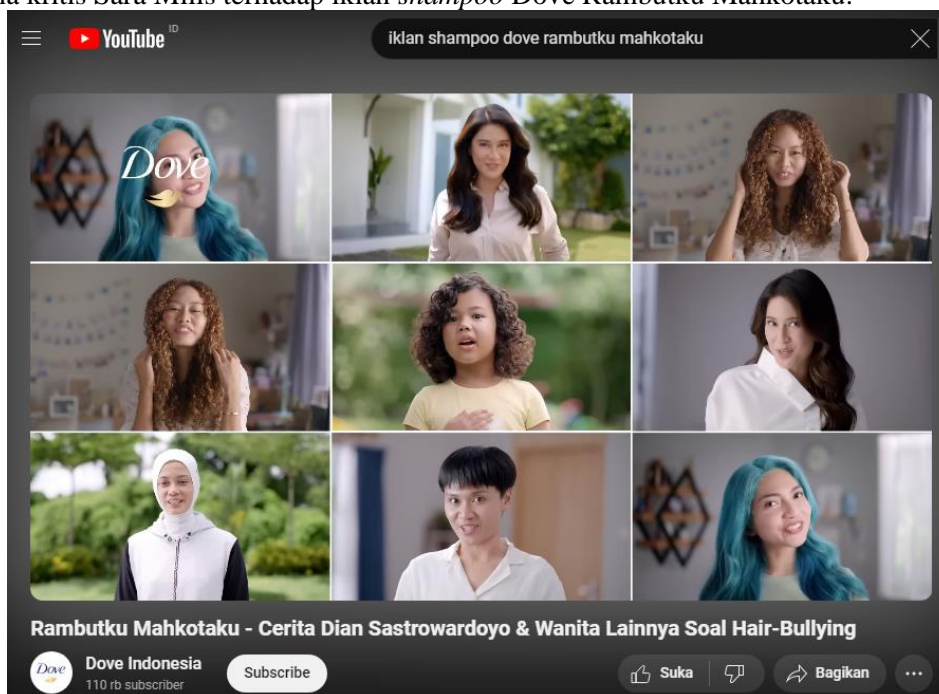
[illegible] kritis Sara Mills terhadap iklan *shampoo* Dove Rambutku Mahkotaku.

YouTube ID

iklan shampoo dove rambutku mahkotaku

Dove

Rambutku Mahkotaku - Cerita Dian Sastrowardoyo & Wanita Lainnya Soal Hair-Bullying

Dove

Dove Indonesia

110 rb subscriber

Subscribe

Suka

Bagikan

...